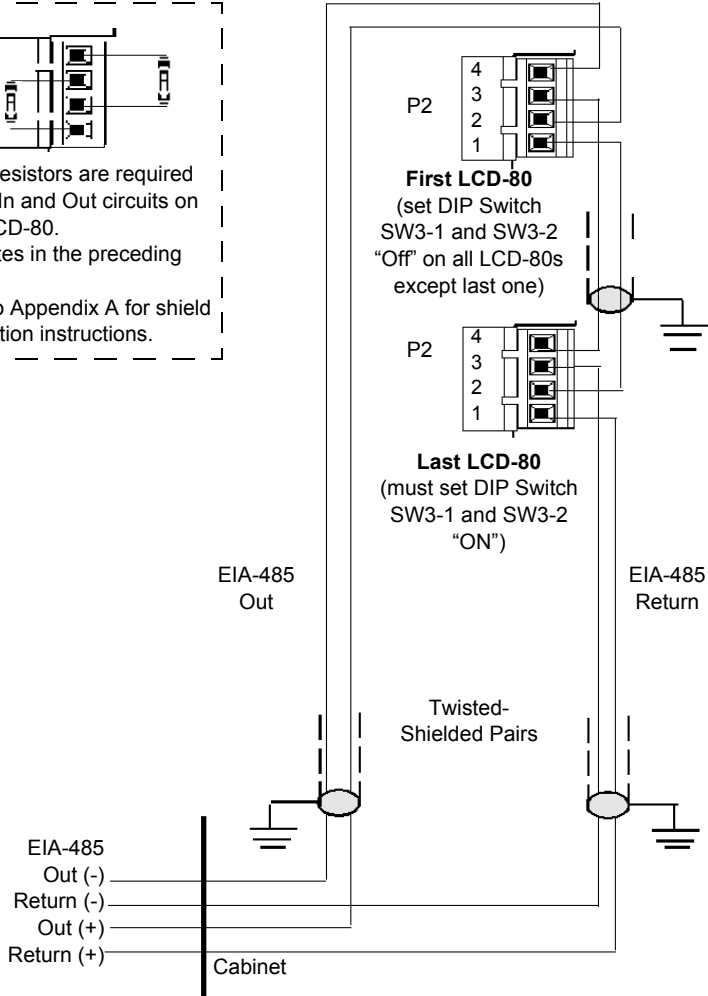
esistors are required
In and Out circuits on
CD-80.
tes in the preceding

o Appendix A for shield
tion instructions.

4
3
2
1
P2

**First LCD-80**
(set DIP Switch SW3-1 and SW3-2 "Off" on all LCD-80s except last one)

4
3
2
1
P2

**Last LCD-80**
(must set DIP Switch SW3-1 and SW3-2 "ON")

EIA-485
Out

EIA-485
Return

Twisted-
Shielded Pairs

EIA-485
Out (-)
Return (-)
Out (+)
Return (+)

Cabinet